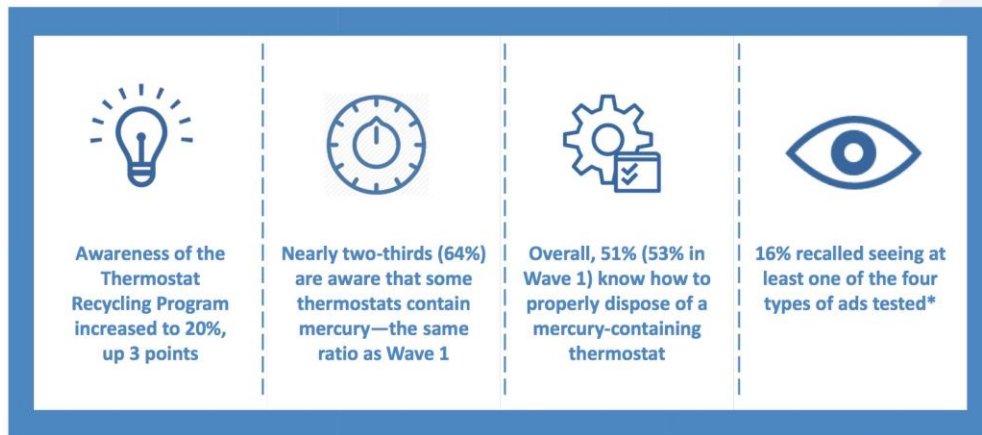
Awareness of the Thermostat Recycling Program increased to 20%, up 3 points

Nearly two-thirds (64%) are aware that some thermostats contain mercury—the same ratio as Wave 1

Overall, 51% (53% in Wave 1) know how to properly dispose of a mercury-containing thermostat

16% recalled seeing at least one of the four types of ads tested*